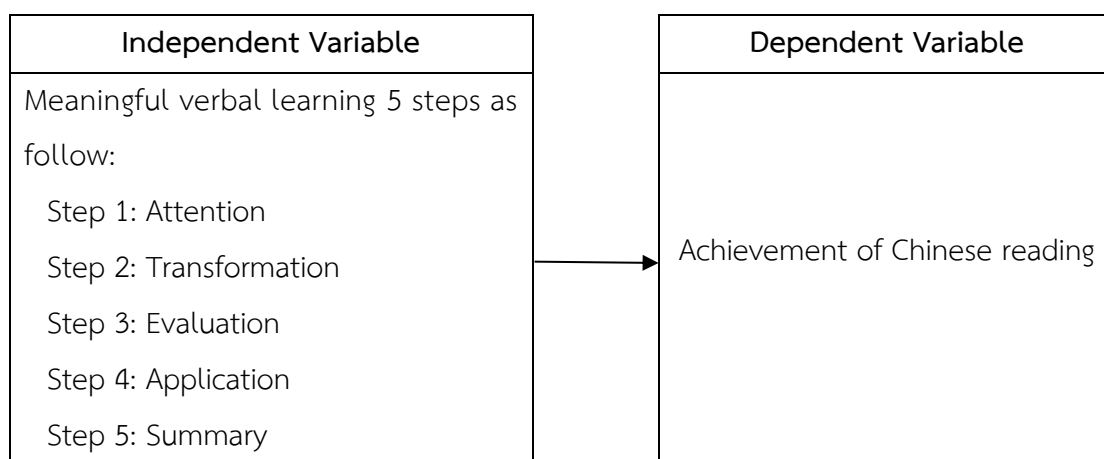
Independent Variable

Meaningful verbal learning 5 steps as follow:

Step 1: Attention

Step 2: Transformation

Step 3: Evaluation

Step 4: Application

Step 5: Summary

Dependent Variable

Achievement of Chinese reading